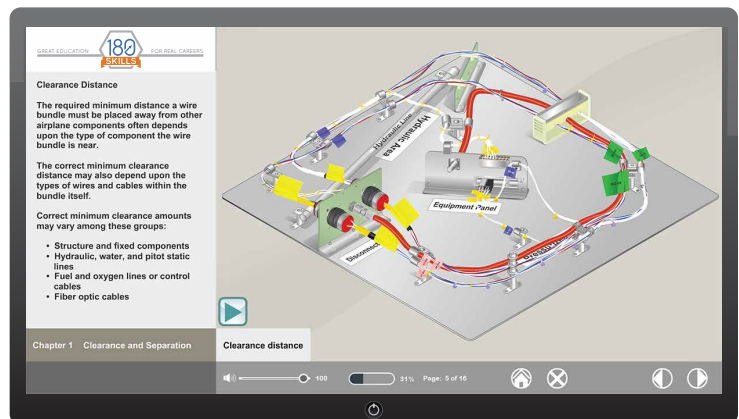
GREAT EDUCATION 180 SKILLS FOR REAL CAREERS

Clearance Distance

The required minimum distance a wire bundle must be placed away from other airplane components often depends upon the type of component the wire bundle is near.

The correct minimum clearance distance may also depend upon the types of wires and cables within the bundle itself.

Correct minimum clearance amounts may vary among these groups:

• Structure and fixed components
• Hydraulic, water, and pitot static lines
• Fuel and oxygen lines or control cables
• Fiber optic cables

Hydraulic Area

Equipment Panel

Disconnect

Chapter 1 Clearance and Separation

Clearance distance

100

31% Page: 5 of 16